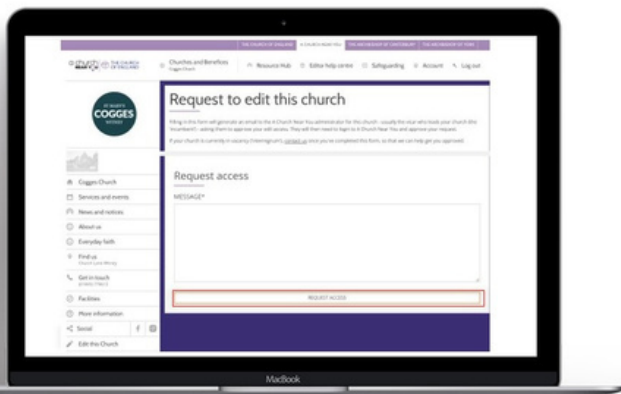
THE CHURCH OF ENGLAND A CHURCH NEAR YOU THE ARCHBISHOP OF CANTERBURY THE ARCHBISHOP OF YORK

Churches and Benefices
Cogges Church

Resource Hub Editor help centre Safeguarding Account Log out

ST MARY'S
COGGES
WITNEY

Request to edit this church

Filling in the form will generate an email to the A Church Near You administrator for this church - usually the vicar who leads your church (the 'incumbent') - asking them to approve your edit access. They will then need to log in to A Church Near You and approve your request.

If your church is currently in vacancy (interregnum), contact us once you've completed this form, so that we can help get you approved.

Cogges Church
Services and events
News and notices
About us
Everyday faith
Find us
Get in touch
Facilities
More information
Social
Edit this Church

Request access

MESSAGE*

REQUEST ACCESS

MacBook